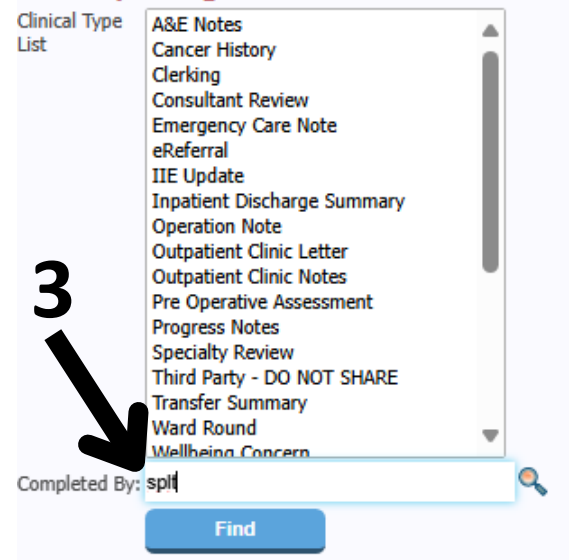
Clinical Type List

A&E Notes
Cancer History
Clerking
Consultant Review
Emergency Care Note
eReferral
IIE Update
Inpatient Discharge Summary
Operation Note
Outpatient Clinic Letter
Outpatient Clinic Notes
Pre Operative Assessment
Progress Notes
Specialty Review
Third Party - DO NOT SHARE
Transfer Summary
Ward Round
Wellbeing Concern

3

Completed By: splt

Find